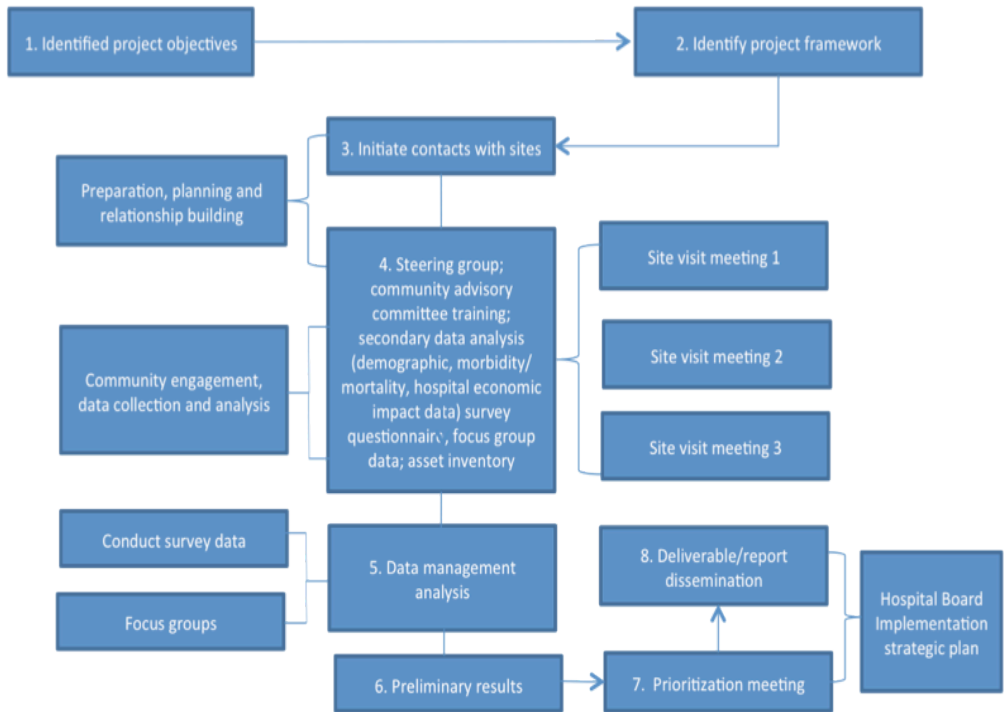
1. Identified project objectives

2. Identify project framework

3. Initiate contacts with sites

Preparation, planning and relationship building

4. Steering group; community advisory committee training; secondary data analysis (demographic, morbidity/ mortality, hospital economic impact data) survey questionnaire, focus group data; asset inventory

Site visit meeting 1

Site visit meeting 2

Site visit meeting 3

Community engagement, data collection and analysis

Conduct survey data

Focus groups

5. Data management analysis

8. Deliverable/report dissemination

Hospital Board Implementation strategic plan

6. Preliminary results

7. Prioritization meeting